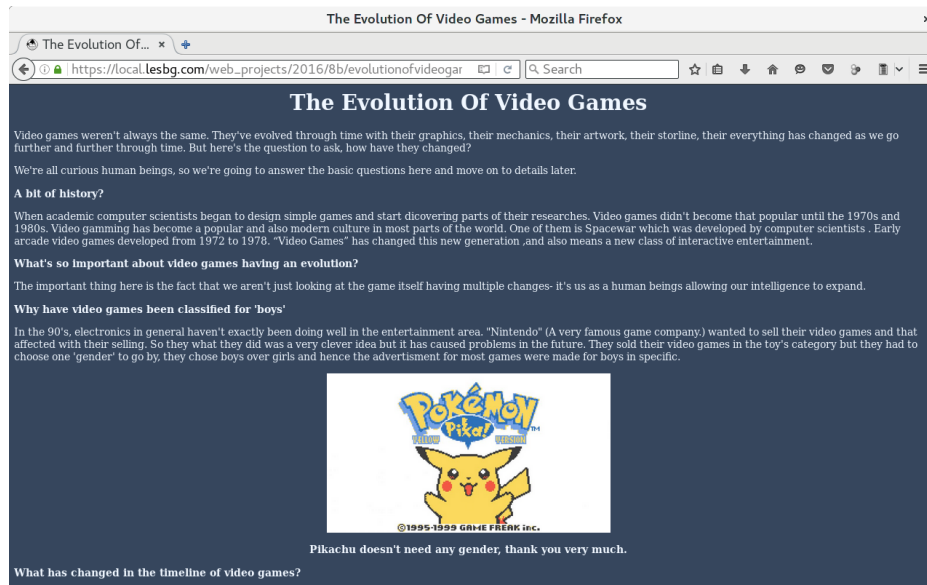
The Evolution Of Video Games - Mozilla Firefox

The Evolution Of... ×

https://local.lesbg.com/web_projects/2016/8b/evolutionofvideogar

Search

# The Evolution Of Video Games

Video games weren't always the same. They've evolved through time with their graphics, their mechanics, their artwork, their storline, their everything has changed as we go further and further through time. But here's the question to ask, how have they changed?

We're all curious human beings, so we're going to answer the basic questions here and move on to details later.

**A bit of history?**

When academic computer scientists began to design simple games and start dicovering parts of their researches. Video games didn't become that popular until the 1970s and 1980s. Video gamming has become a popular and also modern culture in most parts of the world. One of them is Spacewar which was developed by computer scientists . Early arcade video games developed from 1972 to 1978. "Video Games" has changed this new generation ,and also means a new class of interactive entertainment.

**What's so important about video games having an evolution?**

The important thing here is the fact that we aren't just looking at the game itself having multiple changes- it's us as a human beings allowing our intelligence to expand.

**Why have video games been classified for 'boys'**

In the 90's, electronics in general haven't exactly been doing well in the entertainment area. "Nintendo" (A very famous game company.) wanted to sell their video games and that affected with their selling. So they what they did was a very clever idea but it has caused problems in the future. They sold their video games in the toy's category but they had to choose one 'gender' to go by, they chose boys over girls and hence the advertisment for most games were made for boys in specific.

POKéMON Pika! YELLOW VERSION TM

©1995-1999 GAME FREAK inc.

**Pikachu doesn't need any gender, thank you very much.**

**What has changed in the timeline of video games?**